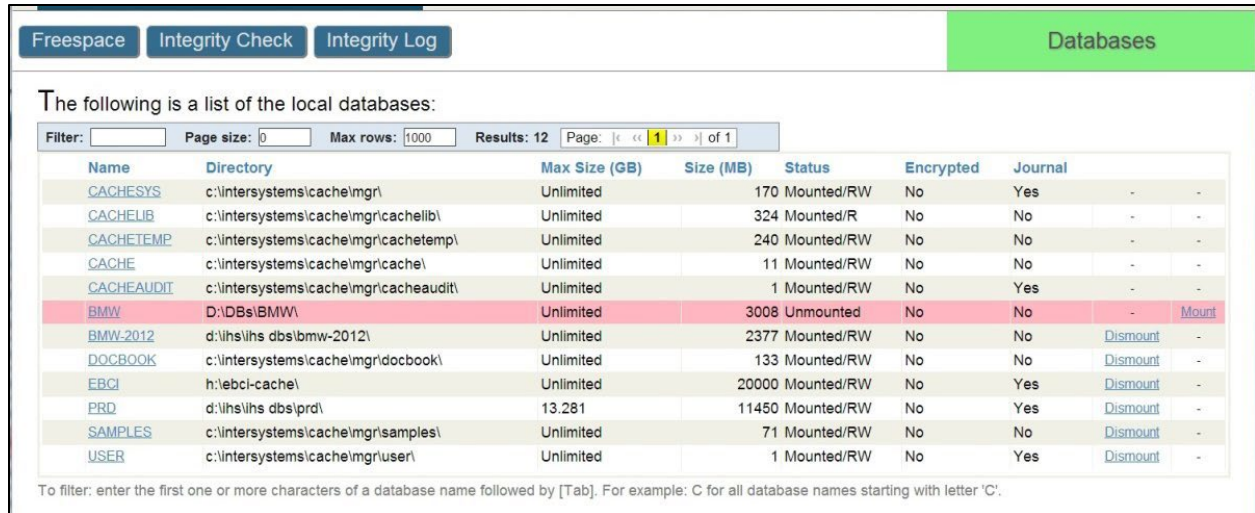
Freespace Integrity Check Integrity Log

Databases

The following is a list of the local databases:

Filter: Page size: 0 Max rows: 1000 Results: 12 Page: |‹ ‹‹ 1 ›› ›| of 1

| Name | Directory | Max Size (GB) | Size (MB) | Status | Encrypted | Journal | | |
|---|---|---|---|---|---|---|---|---|
| CACHESYS | c:\intersystems\cache\mgr\ | Unlimited | 170 | Mounted/RW | No | Yes | - | - |
| CACHELIB | c:\intersystems\cache\mgr\cachelib\ | Unlimited | 324 | Mounted/R | No | No | - | - |
| CACHETEMP | c:\intersystems\cache\mgr\cachetemp\ | Unlimited | 240 | Mounted/RW | No | No | - | - |
| CACHE | c:\intersystems\cache\mgr\cache\ | Unlimited | 11 | Mounted/RW | No | No | - | - |
| CACHEAUDIT | c:\intersystems\cache\mgr\cacheaudit\ | Unlimited | 1 | Mounted/RW | No | Yes | - | - |
| BMW | D:\DBs\BMW\ | Unlimited | 3008 | Unmounted | No | No | - | Mount |
| BMW-2012 | d:\ihs\ihs dbs\bmw-2012\ | Unlimited | 2377 | Mounted/RW | No | No | Dismount | - |
| DOCBOOK | c:\intersystems\cache\mgr\docbook\ | Unlimited | 133 | Mounted/RW | No | No | Dismount | - |
| EBCI | h:\ebci-cache\ | Unlimited | 20000 | Mounted/RW | No | Yes | Dismount | - |
| PRD | d:\ihs\ihs dbs\prd\ | 13.281 | 11450 | Mounted/RW | No | Yes | Dismount | - |
| SAMPLES | c:\intersystems\cache\mgr\samples\ | Unlimited | 71 | Mounted/RW | No | No | Dismount | - |
| USER | c:\intersystems\cache\mgr\user\ | Unlimited | 1 | Mounted/RW | No | Yes | Dismount | - |

To filter: enter the first one or more characters of a database name followed by [Tab]. For example: C for all database names starting with letter 'C'.